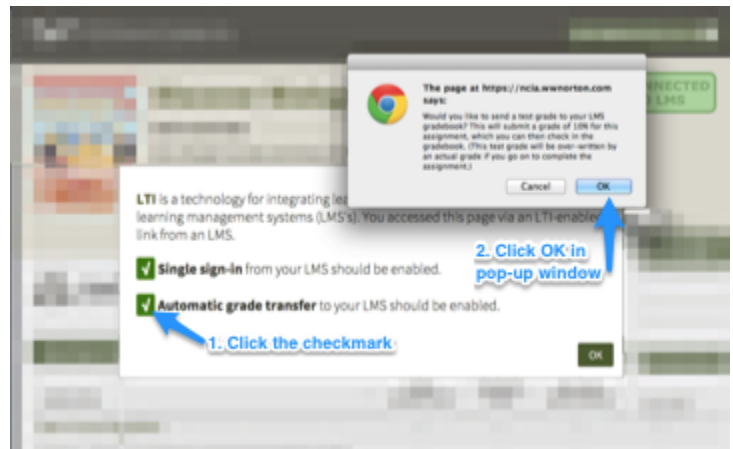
The page at https://ncia.wwnorton.com says:

Would you like to send a test grade to your LMS gradebook? This will submit a grade of 10% for this assignment, which you can then check in the gradebook. (This test grade will be over-written by an actual grade if you go on to complete the assignment.)

Cancel OK

CONNECTED LMS

LTI is a technology for integrating le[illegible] learning management systems (LMS's). You accessed this page via an LTI-enable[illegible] link from an LMS.

Single sign-in from your LMS should be enabled.

Automatic grade transfer to your LMS should be enabled.

OK

1. Click the checkmark

2. Click OK in pop-up window